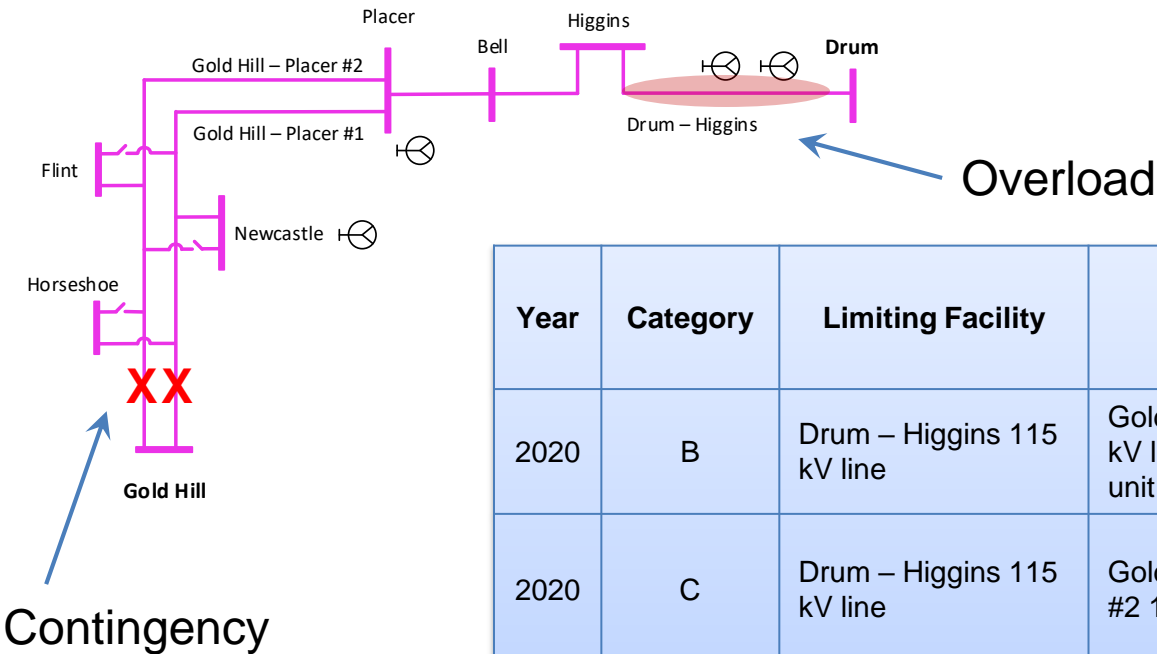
Placer

Higgins

Bell

Drum

Gold Hill – Placer #2

Gold Hill – Placer #1

Drum – Higgins

Flint

Newcastle

Horseshoe

XX

Gold Hill

Overload

Contingency

| Year | Category | Limiting Facility | |
|---|---|---|---|
| 2020 | B | Drum – Higgins 115 kV line | Gol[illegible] kV l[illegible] unit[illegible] |
| 2020 | C | Drum – Higgins 115 kV line | Gol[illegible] #2 1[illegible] |